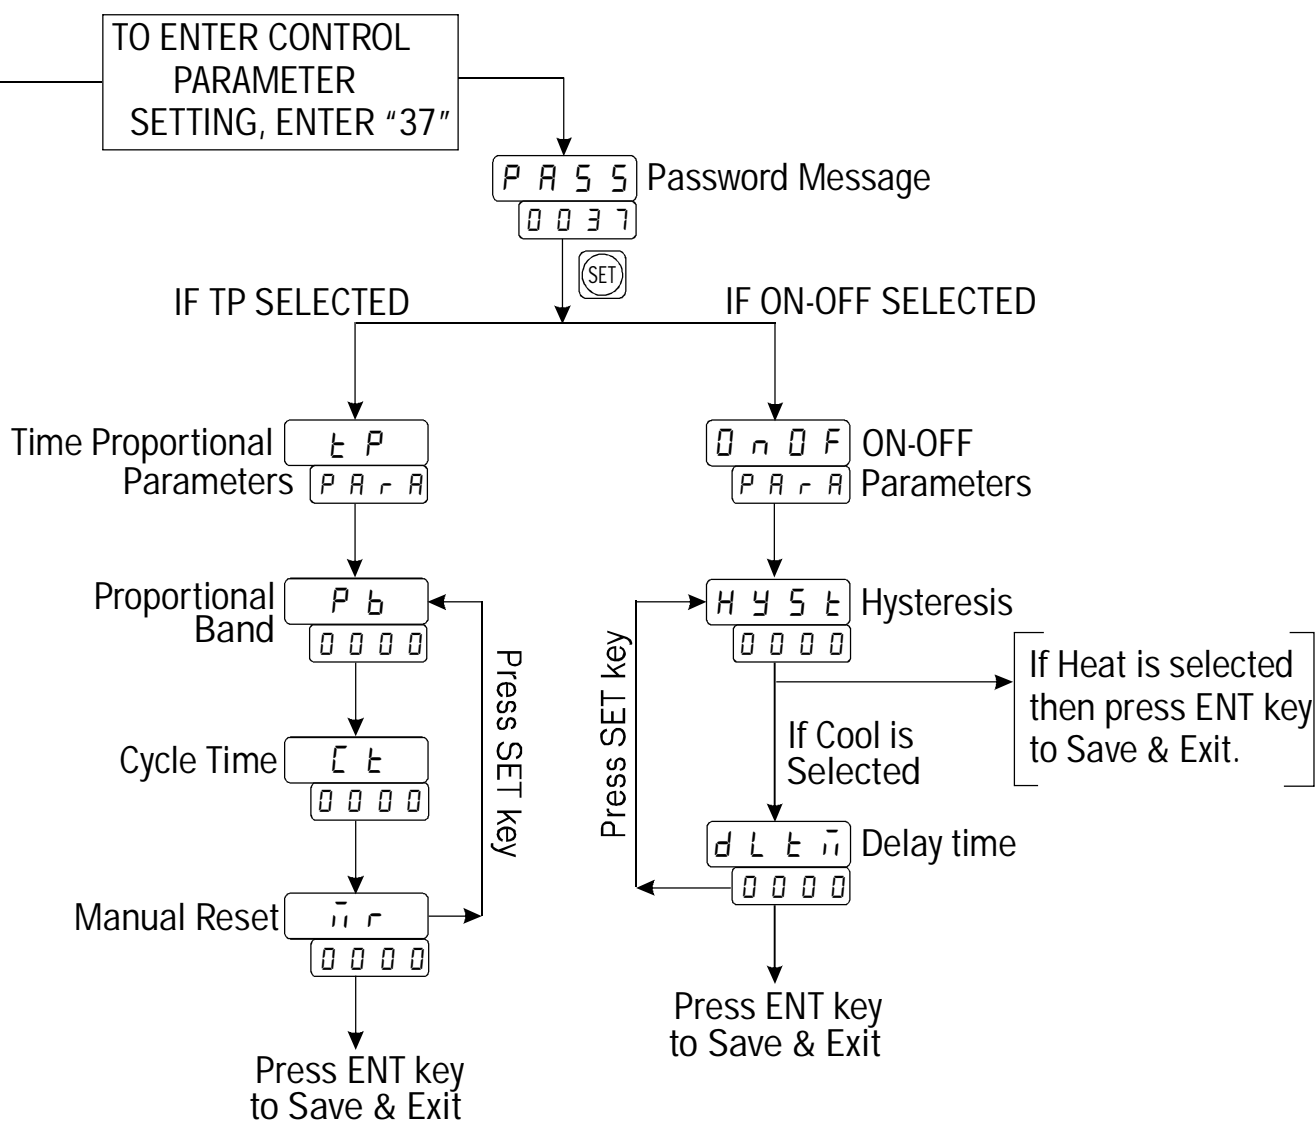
TO ENTER CONTROL PARAMETER SETTING, ENTER "37"

PASS Password Message
0037
SET

IF TP SELECTED

IF ON-OFF SELECTED

Time Proportional Parameters tP PArA

Proportional Band Pb 0000

Cycle Time Ct 0000

Manual Reset mr 0000

Press SET key

Press ENT key to Save & Exit

OnOF ON-OFF PArA Parameters

HYSt Hysteresis 0000

If Heat is selected then press ENT key to Save & Exit.

If Cool is Selected

Press SET key

dLtm Delay time 0000

Press ENT key to Save & Exit